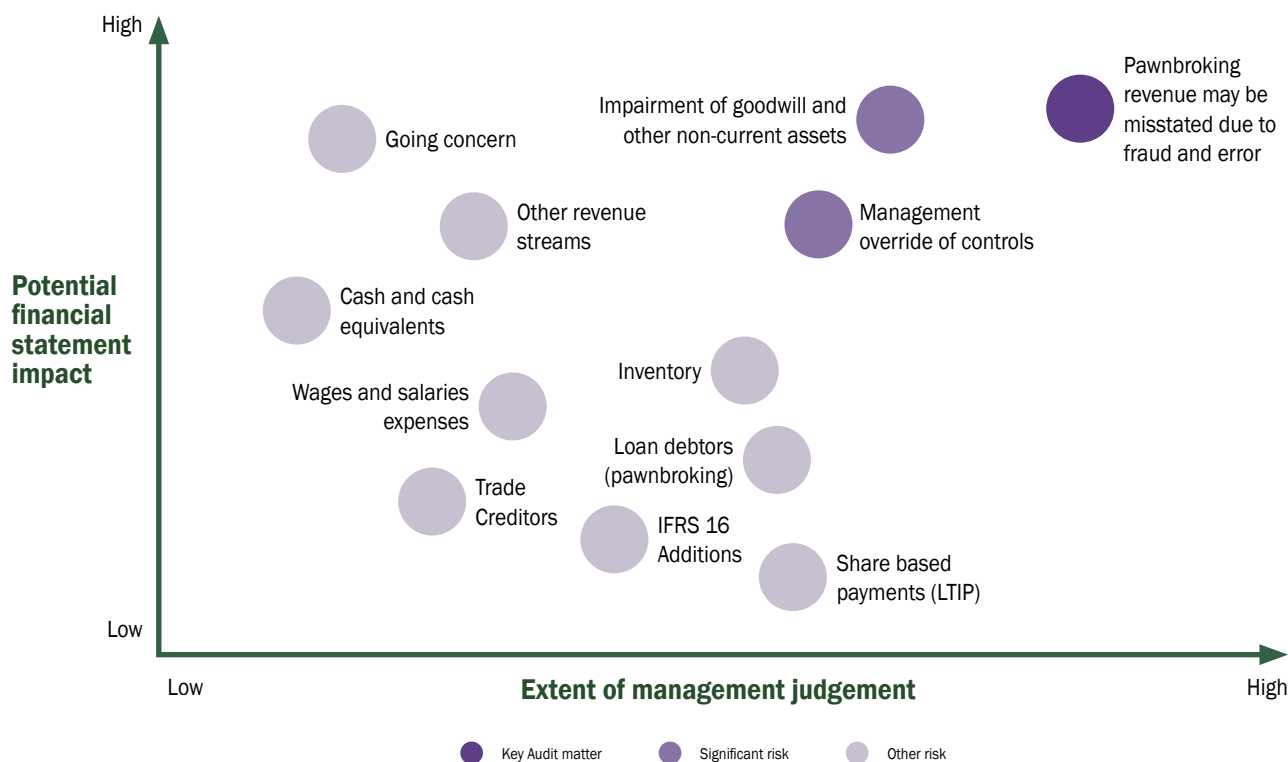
High

Potential financial statement impact

Low

Going concern

Impairment of goodwill and other non-current assets

Pawnbroking revenue may be misstated due to fraud and error

Other revenue streams

Management override of controls

Cash and cash equivalents

Inventory

Wages and salaries expenses

Loan debtors (pawnbroking)

Trade Creditors

IFRS 16 Additions

Share based payments (LTIP)

Low

Extent of management judgement

High

Key Audit matter

Significant risk

Other risk